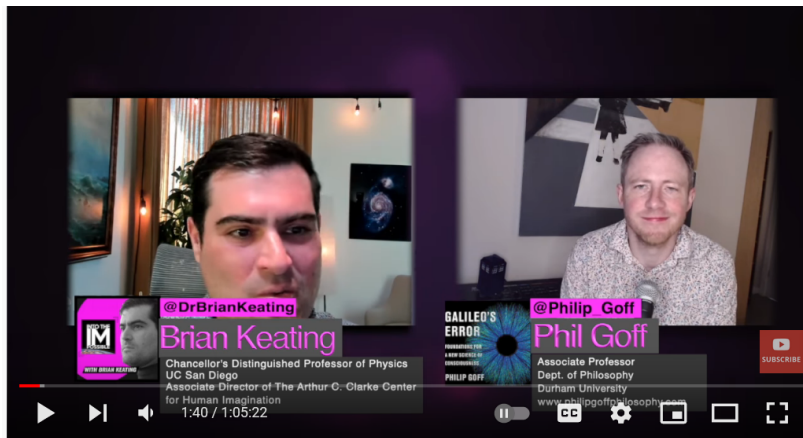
@DrBrianKeating
INTO THE IMPOSSIBLE
WITH BRIAN KEATING
Brian Keating
Chancellor's Distinguished Professor of Physics
UC San Diego
Associate Director of The Arthur C. Clarke Center for Human Imagination

GALILEO'S ERROR
FOUNDATIONS FOR A NEW SCIENCE OF CONSCIOUSNESS
PHILIP GOFF
@Philip_Goff
Phil Goff
Associate Professor
Dept. of Philosophy
Durham University
www.philipgoffphilosophy.com

SUBSCRIBE

1:40 / 1:05:22